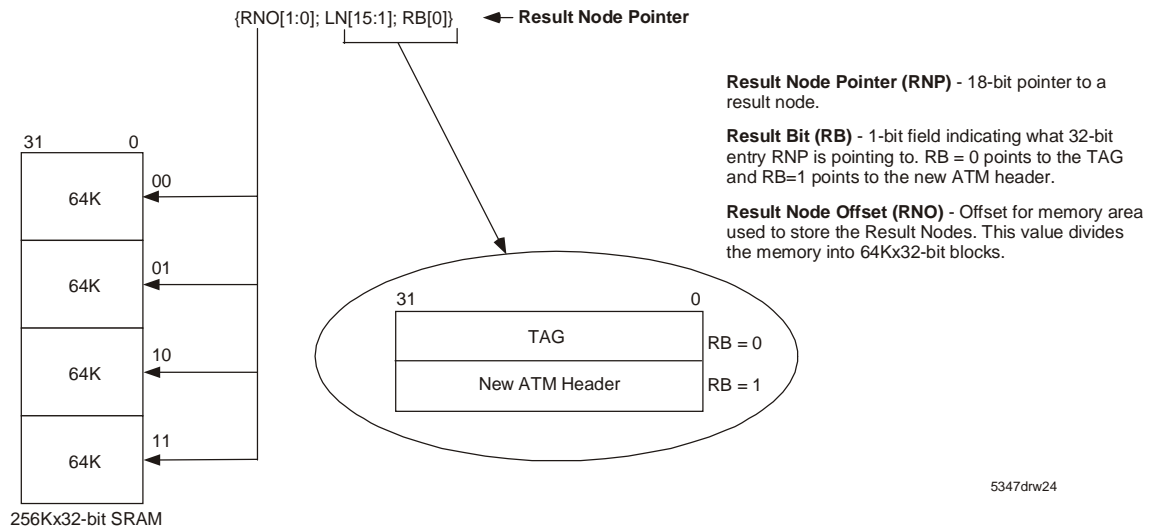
{RNO[1:0]; LN[15:1]; RB[0]}

Result Node Pointer

Result Node Pointer (RNP) - 18-bit pointer to a result node.

Result Bit (RB) - 1-bit field indicating what 32-bit entry RNP is pointing to. RB = 0 points to the TAG and RB=1 points to the new ATM header.

Result Node Offset (RNO) - Offset for memory area used to store the Result Nodes. This value divides the memory into 64Kx32-bit blocks.

31

0

00

64K

01

64K

10

64K

11

64K

256Kx32-bit SRAM

31

0

TAG

RB = 0

New ATM Header

RB = 1

5347drw24